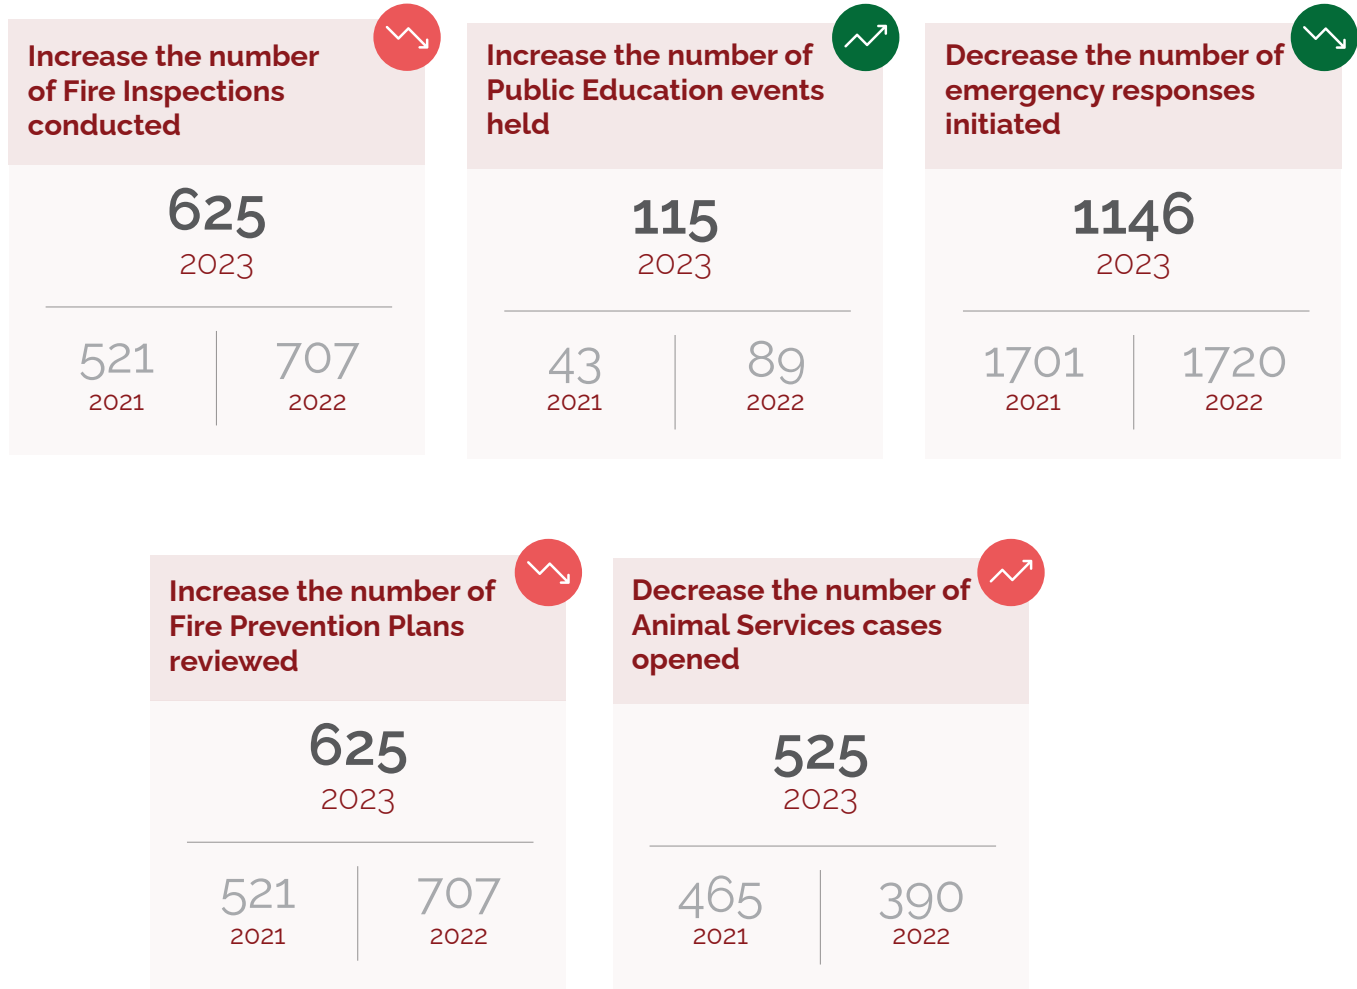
Increase the number of Fire Inspections conducted

625
2023

521
2021

707
2022

Increase the number of Public Education events held

115
2023

43
2021

89
2022

Decrease the number of emergency responses initiated

1146
2023

1701
2021

1720
2022

Increase the number of Fire Prevention Plans reviewed

625
2023

521
2021

707
2022

Decrease the number of Animal Services cases opened

525
2023

465
2021

390
2022